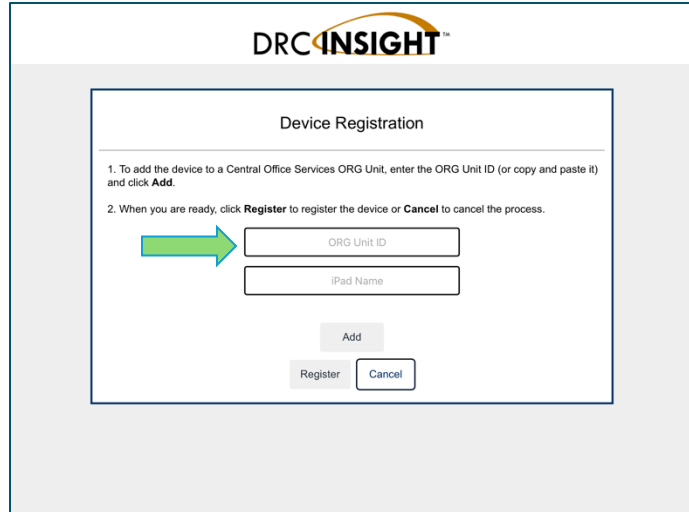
DRC INSIGHT™

Device Registration

1. To add the device to a Central Office Services ORG Unit, enter the ORG Unit ID (or copy and paste it) and click **Add**.

2. When you are ready, click **Register** to register the device or **Cancel** to cancel the process.

ORG Unit ID

iPad Name

Add

Register

Cancel